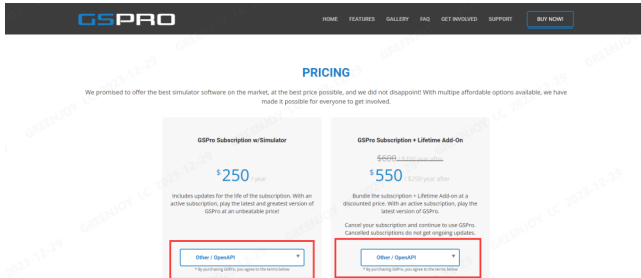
GSPRO

HOME FEATURES GALLERY FAQ GET INVOLVED SUPPORT BUY NOW!

PRICING

We promised to offer the best simulator software on the market, at the best price possible, and we did not disappoint! With multipe affordable options available, we have made it possible for everyone to get involved.

GSPro Subscription w/Simulator

$250 / year

Includes updates for the life of the subscription. With an active subscription, play the latest and greatest version of GSPro at an unbeatable price!

Other / OpenAPI

* By purchasing GSPro, you agree to the terms below

GSPro Subscription + Lifetime Add-On

~~$600~~ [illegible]

$550 / $250/year after

Bundle the subscription + Lifetime Add-on at a discounted price. With an active subscription, play the latest version of GSPro.

Cancel your subscription and continue to use GSPro. Cancelled subscriptions do not get ongoing updates.

Other / OpenAPI

* By purchasing GSPro, you agree to the terms below

GREENJOY LLC 2023-12-29